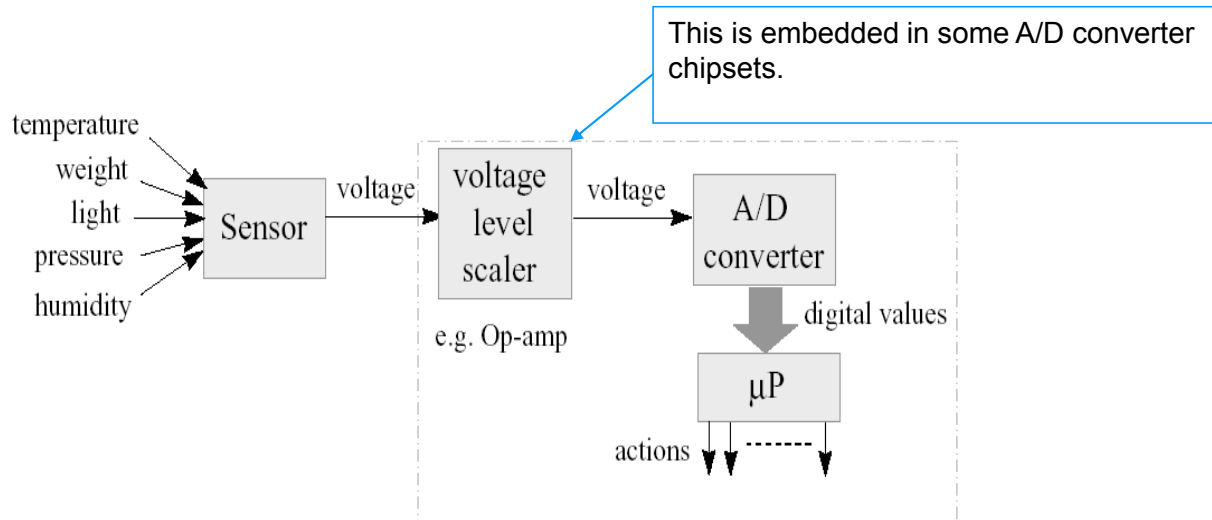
This is embedded in some A/D converter chipsets.

temperature
weight
light
pressure
humidity

Sensor

voltage

voltage level scaler

e.g. Op-amp

voltage

A/D converter

digital values

μP

actions
-------